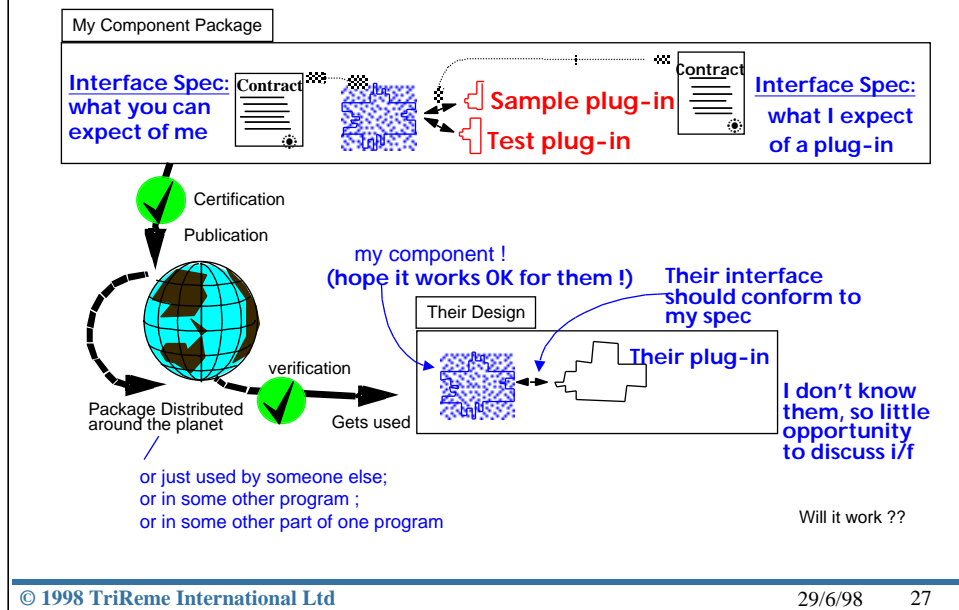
My Component Package

Interface Spec: what you can expect of me

Contract

Sample plug-in

Test plug-in

Contract

Interface Spec: what I expect of a plug-in

Certification

Publication

my component ! (hope it works OK for them !)

Their interface should conform to my spec

Their Design

Their plug-in

verification

Package Distributed around the planet

Gets used

I don't know them, so little opportunity to discuss i/f

or just used by someone else; or in some other program ; or in some other part of one program

Will it work ??

© 1998 TriReme International Ltd 29/6/98 27